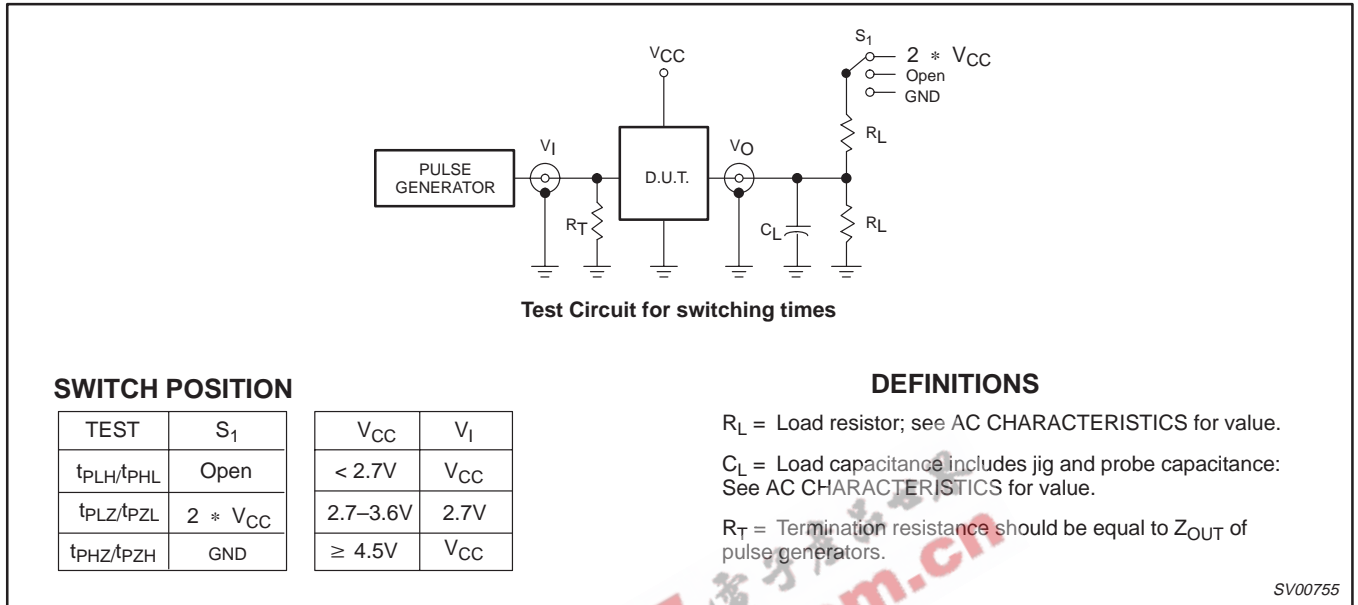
$V_{CC}$

$S_1$

2 * $V_{CC}$

Open

GND

$R_L$

PULSE GENERATOR

$V_I$

D.U.T.

$V_O$

$R_T$

$C_L$

$R_L$

**Test Circuit for switching times**

**SWITCH POSITION**

| TEST | $S_1$ |
|---|---|
| $t_{PLH}/t_{PHL}$ | Open |
| $t_{PLZ}/t_{PZL}$ | 2 * $V_{CC}$ |
| $t_{PHZ}/t_{PZH}$ | GND |

| $V_{CC}$ | $V_I$ |
|---|---|
| < 2.7V | $V_{CC}$ |
| 2.7–3.6V | 2.7V |
| ≥ 4.5V | $V_{CC}$ |

**DEFINITIONS**

$R_L$ = Load resistor; see AC CHARACTERISTICS for value.

$C_L$ = Load capacitance includes jig and probe capacitance: See AC CHARACTERISTICS for value.

$R_T$ = Termination resistance should be equal to $Z_{OUT}$ of pulse generators.

SV00755